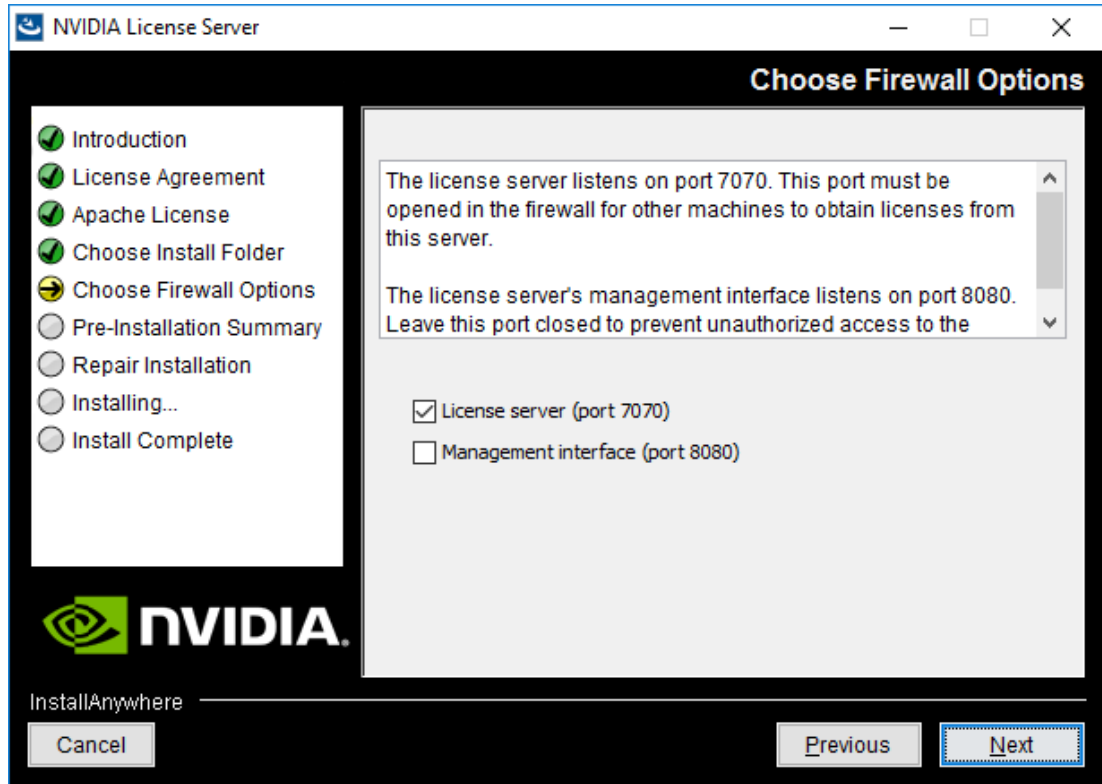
NVIDIA License Server

Choose Firewall Options

Introduction
License Agreement
Apache License
Choose Install Folder
Choose Firewall Options
Pre-Installation Summary
Repair Installation
Installing...
Install Complete

NVIDIA.

The license server listens on port 7070. This port must be opened in the firewall for other machines to obtain licenses from this server.

The license server's management interface listens on port 8080. Leave this port closed to prevent unauthorized access to the

License server (port 7070)
Management interface (port 8080)

InstallAnywhere

Cancel

Previous

Next